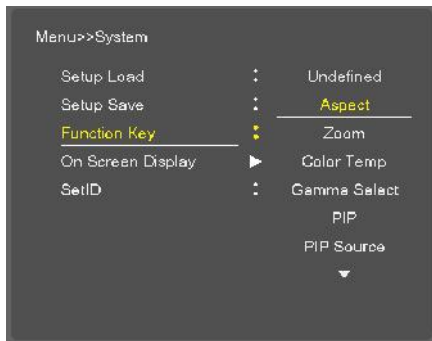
Menu>>System

| | | |
|---|---|---|
| Setup Load | : | Undefined |
| Setup Save | : | Aspect |
| Function Key | : | Zoom |
| On Screen Display | ▶ | Color Temp |
| SetID | : | Gamma Select |
| | | PIP |
| | | PIP Source |